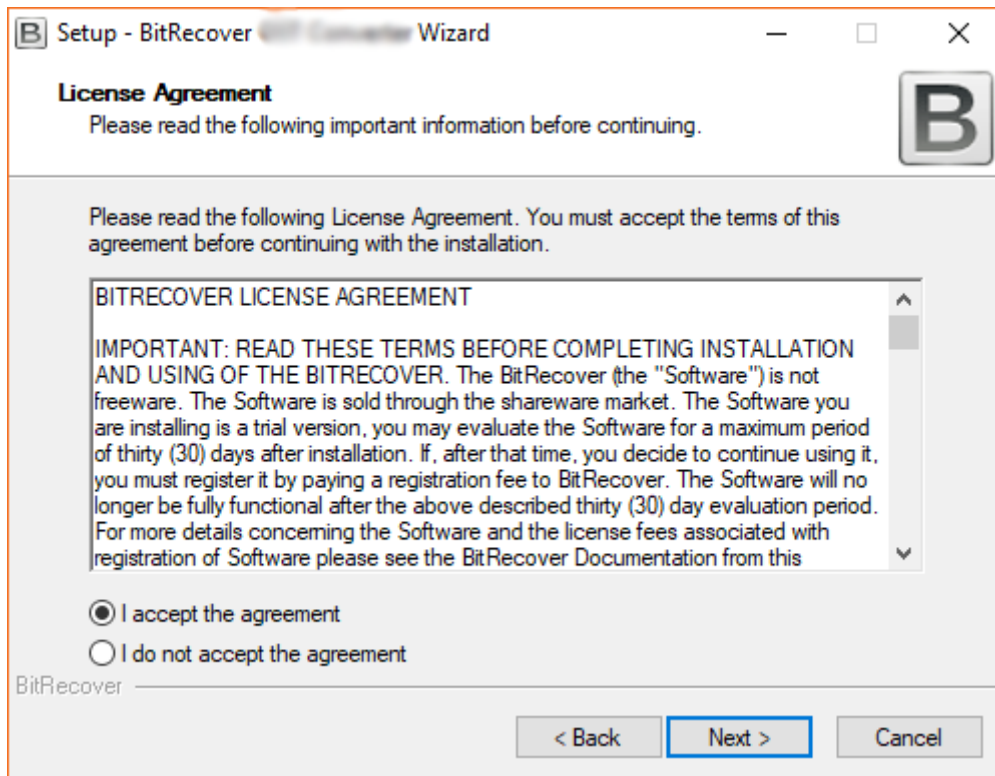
B Setup - BitRecover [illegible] Wizard

License Agreement
Please read the following important information before continuing.

B

Please read the following License Agreement. You must accept the terms of this agreement before continuing with the installation.

BITRECOVER LICENSE AGREEMENT

IMPORTANT: READ THESE TERMS BEFORE COMPLETING INSTALLATION AND USING OF THE BITRECOVER. The BitRecover (the "Software") is not freeware. The Software is sold through the shareware market. The Software you are installing is a trial version, you may evaluate the Software for a maximum period of thirty (30) days after installation. If, after that time, you decide to continue using it, you must register it by paying a registration fee to BitRecover. The Software will no longer be fully functional after the above described thirty (30) day evaluation period. For more details concerning the Software and the license fees associated with registration of Software please see the BitRecover Documentation from this

I accept the agreement
I do not accept the agreement

BitRecover

< Back
Next >
Cancel